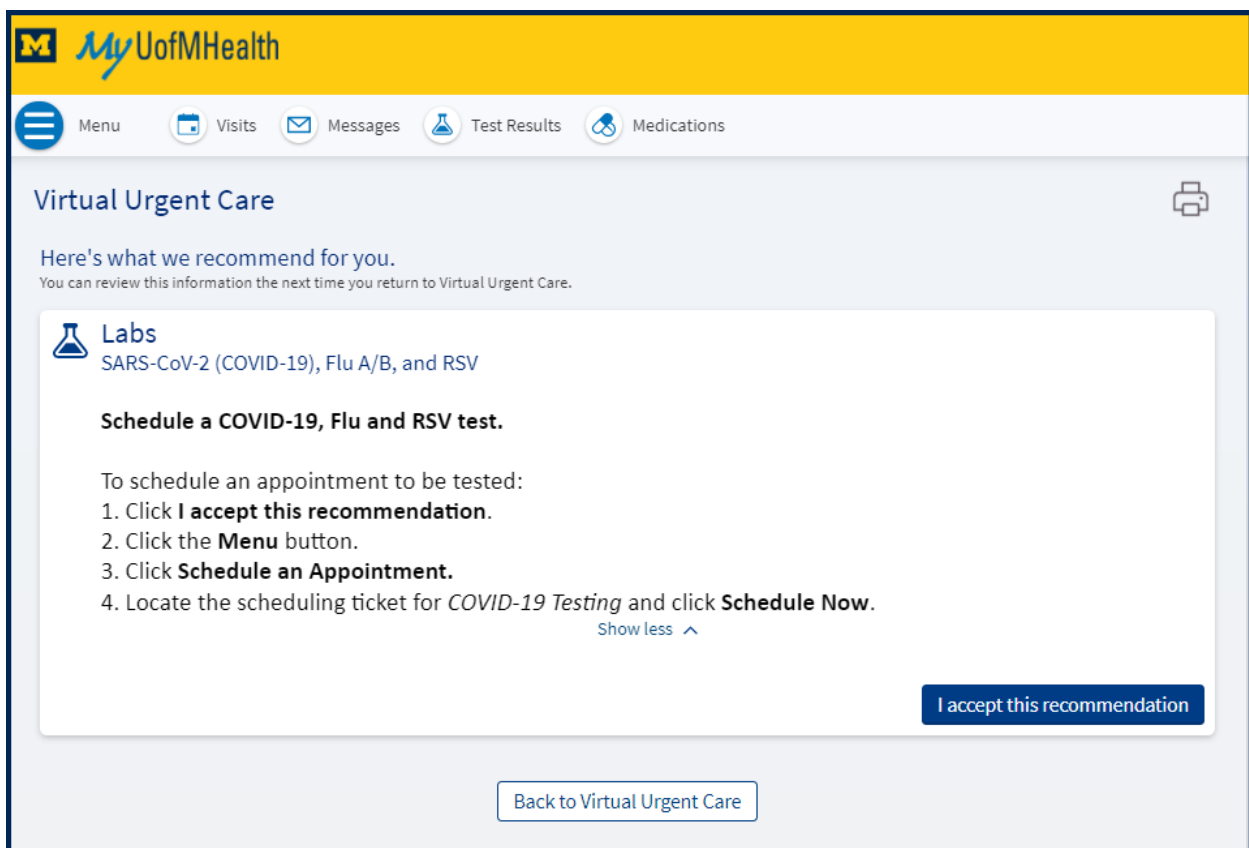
M MyUofMHealth

Menu Visits Messages Test Results Medications

Virtual Urgent Care

Here's what we recommend for you.
You can review this information the next time you return to Virtual Urgent Care.

Labs
SARS-CoV-2 (COVID-19), Flu A/B, and RSV

**Schedule a COVID-19, Flu and RSV test.**

To schedule an appointment to be tested:
1. Click **I accept this recommendation**.
2. Click the **Menu** button.
3. Click **Schedule an Appointment.**
4. Locate the scheduling ticket for *COVID-19 Testing* and click **Schedule Now**.

Show less

I accept this recommendation

Back to Virtual Urgent Care